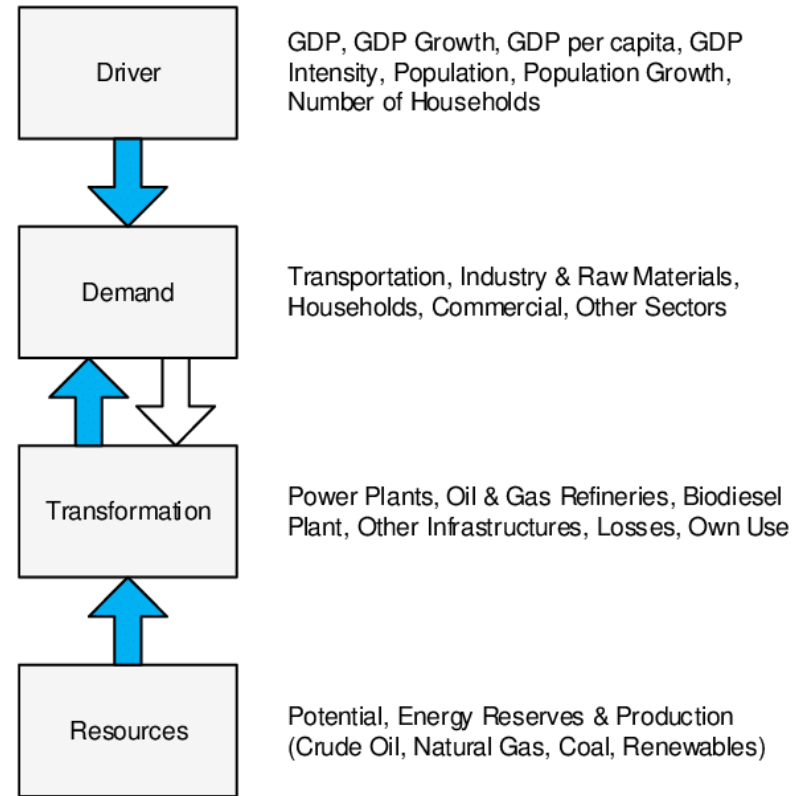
Driver

GDP, GDP Growth, GDP per capita, GDP Intensity, Population, Population Growth, Number of Households

Demand

Transportation, Industry & Raw Materials, Households, Commercial, Other Sectors

Transformation

Power Plants, Oil & Gas Refineries, Biodiesel Plant, Other Infrastructures, Losses, Own Use

Resources

Potential, Energy Reserves & Production (Crude Oil, Natural Gas, Coal, Renewables)